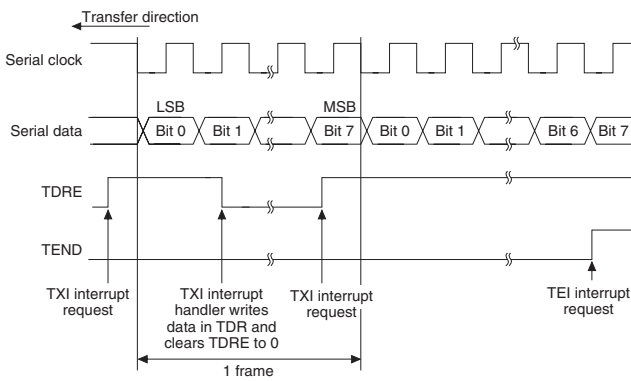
Transfer direction

Serial clock

LSB

MSB

Serial data

Bit 0

Bit 1

Bit 7

Bit 0

Bit 1

Bit 6

Bit 7

TDRE

TEND

TXI interrupt request

TXI interrupt handler writes data in TDR and clears TDRE to 0

TXI interrupt request

TEI interrupt request

1 frame